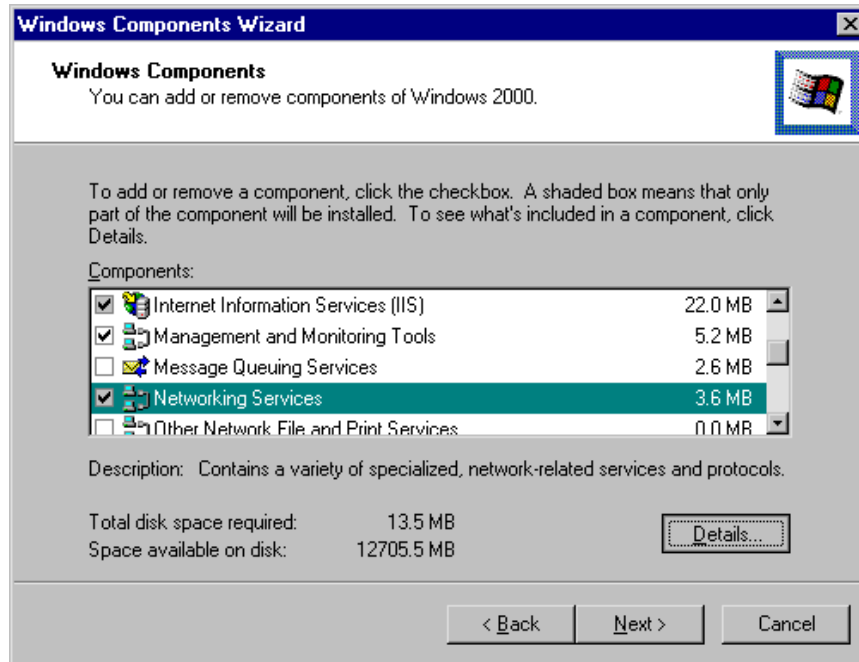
Windows Components Wizard

Windows Components
You can add or remove components of Windows 2000.

To add or remove a component, click the checkbox. A shaded box means that only part of the component will be installed. To see what's included in a component, click Details.

Components:

| Component | Size |
|---|---|
| Internet Information Services (IIS) | 22.0 MB |
| Management and Monitoring Tools | 5.2 MB |
| Message Queuing Services | 2.6 MB |
| Networking Services | 3.6 MB |
| Other Network File and Print Services | 0.0 MB |

Description: Contains a variety of specialized, network-related services and protocols.

Total disk space required: 13.5 MB
Space available on disk: 12705.5 MB

Details...

< Back
Next >
Cancel